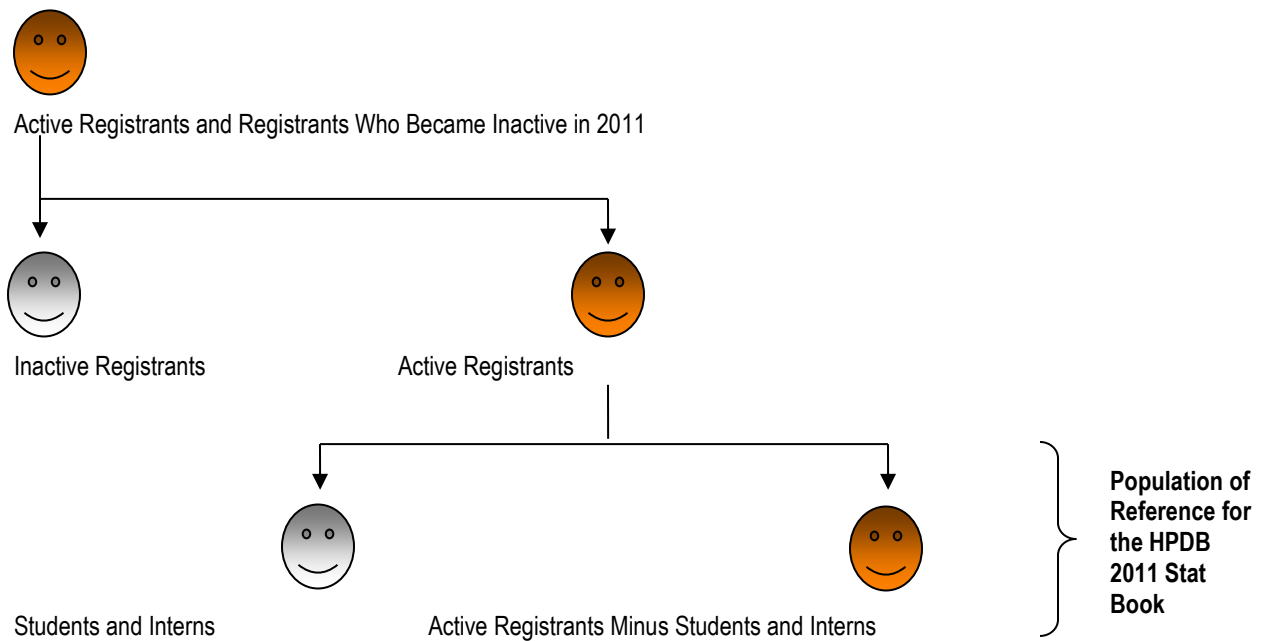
Active Registrants and Registrants Who Became Inactive in 2011

Inactive Registrants

Active Registrants

Students and Interns

Active Registrants Minus Students and Interns

**Population of Reference for the HPDB 2011 Stat Book**